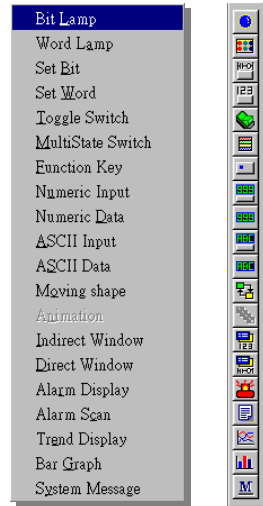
Bit Lamp
Word Lamp
Set Bit
Set Word
Toggle Switch
MultiState Switch
Function Key
Numeric Input
Numeric Data
ASCII Input
ASCII Data
Moving shape
Animation
Indirect Window
Direct Window
Alarm Display
Alarm Scan
Trend Display
Bar Graph
System Message

123
999
999
ABC
ABC
123
M